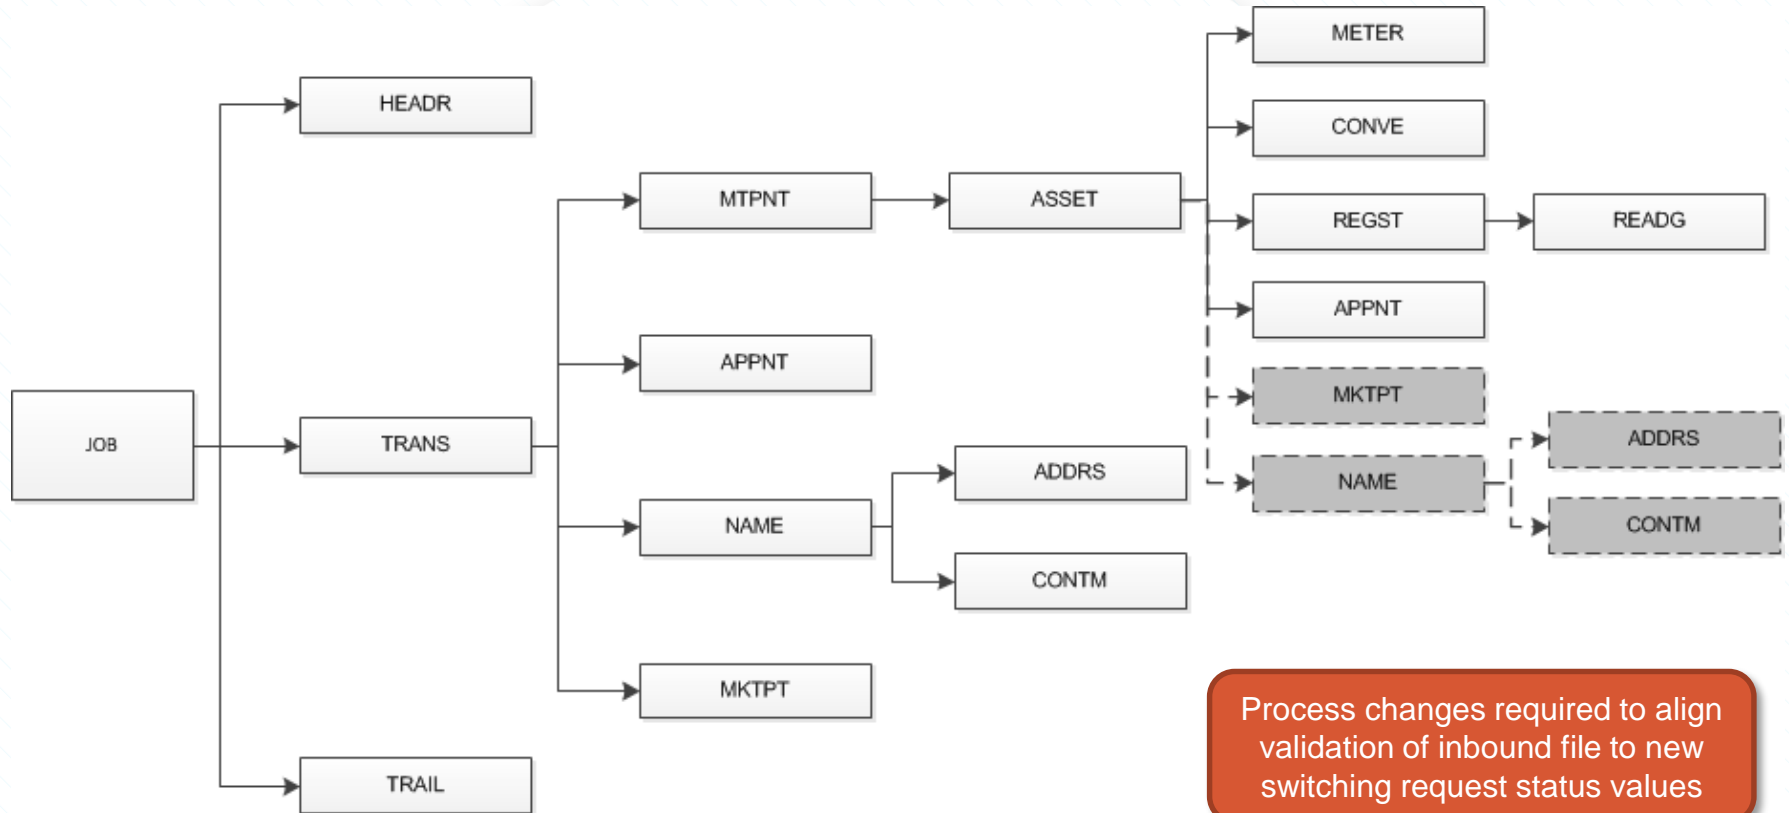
JOB

HEADR

TRANS

TRAIL

MTPNT

APPNT

NAME

MKTPT

ASSET

ADDRS

CONTM

METER

CONVE

REGST

READG

APPNT

MKTPT

NAME

ADDRS

CONTM

Process changes required to align validation of inbound file to new switching request status values